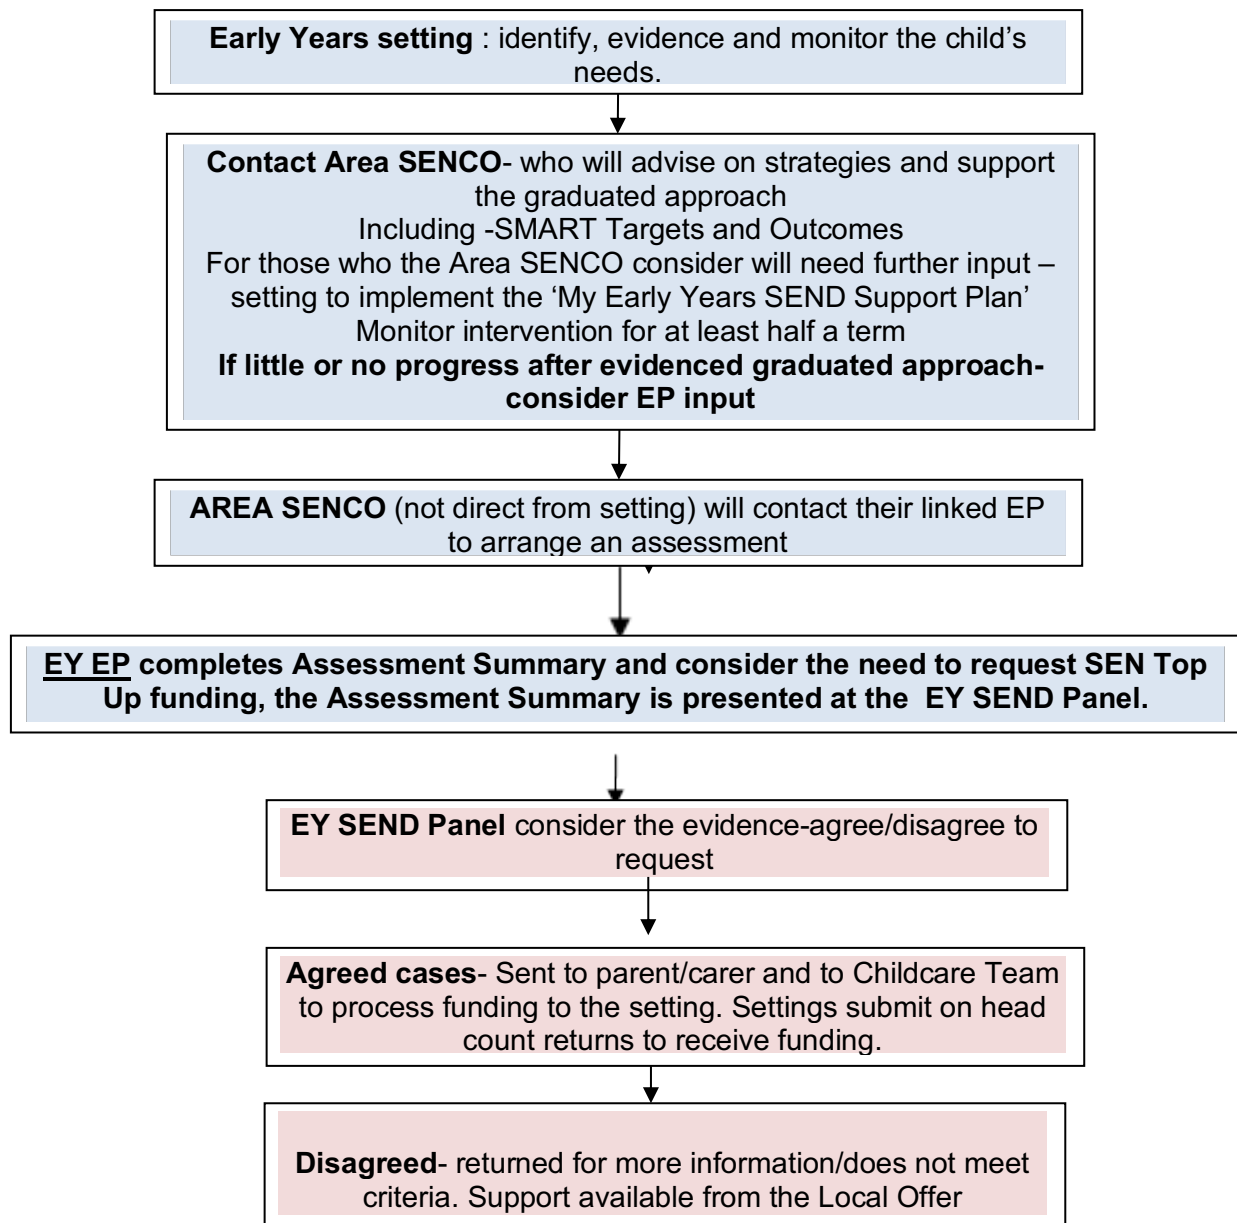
**Early Years setting** : identify, evidence and monitor the child's needs.

**Contact Area SENCO**- who will advise on strategies and support the graduated approach
Including -SMART Targets and Outcomes
For those who the Area SENCO consider will need further input – setting to implement the 'My Early Years SEND Support Plan'
Monitor intervention for at least half a term
**If little or no progress after evidenced graduated approach- consider EP input**

**AREA SENCO** (not direct from setting) will contact their linked EP to arrange an assessment

**EY EP completes Assessment Summary and consider the need to request SEN Top Up funding, the Assessment Summary is presented at the EY SEND Panel.**

**EY SEND Panel** consider the evidence-agree/disagree to request

**Agreed cases**- Sent to parent/carer and to Childcare Team to process funding to the setting. Settings submit on head count returns to receive funding.

**Disagreed**- returned for more information/does not meet criteria. Support available from the Local Offer